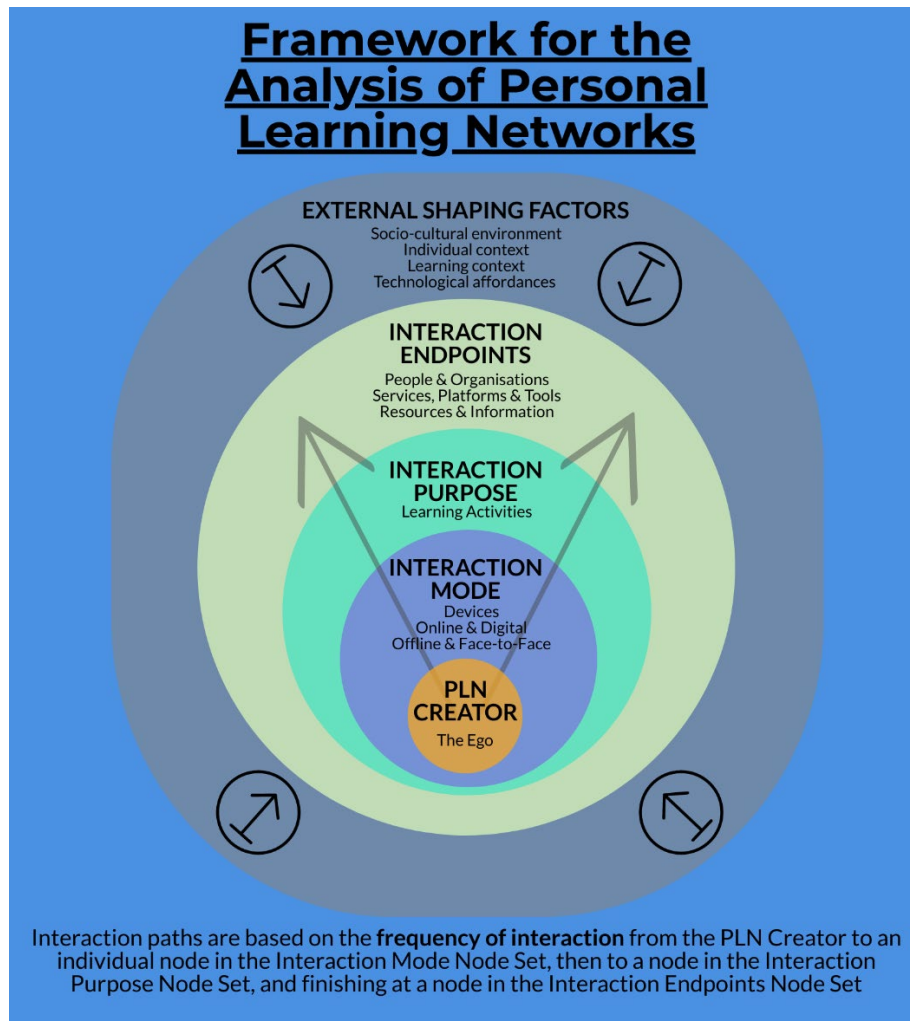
Framework for the Analysis of Personal Learning Networks

EXTERNAL SHAPING FACTORS
Socio-cultural environment
Individual context
Learning context
Technological affordances

INTERACTION ENDPOINTS
People & Organisations
Services, Platforms & Tools
Resources & Information

INTERACTION PURPOSE
Learning Activities

INTERACTION MODE
Devices
Online & Digital
Offline & Face-to-Face

PLN CREATOR
The Ego

Interaction paths are based on the **frequency of interaction** from the PLN Creator to an individual node in the Interaction Mode Node Set, then to a node in the Interaction Purpose Node Set, and finishing at a node in the Interaction Endpoints Node Set